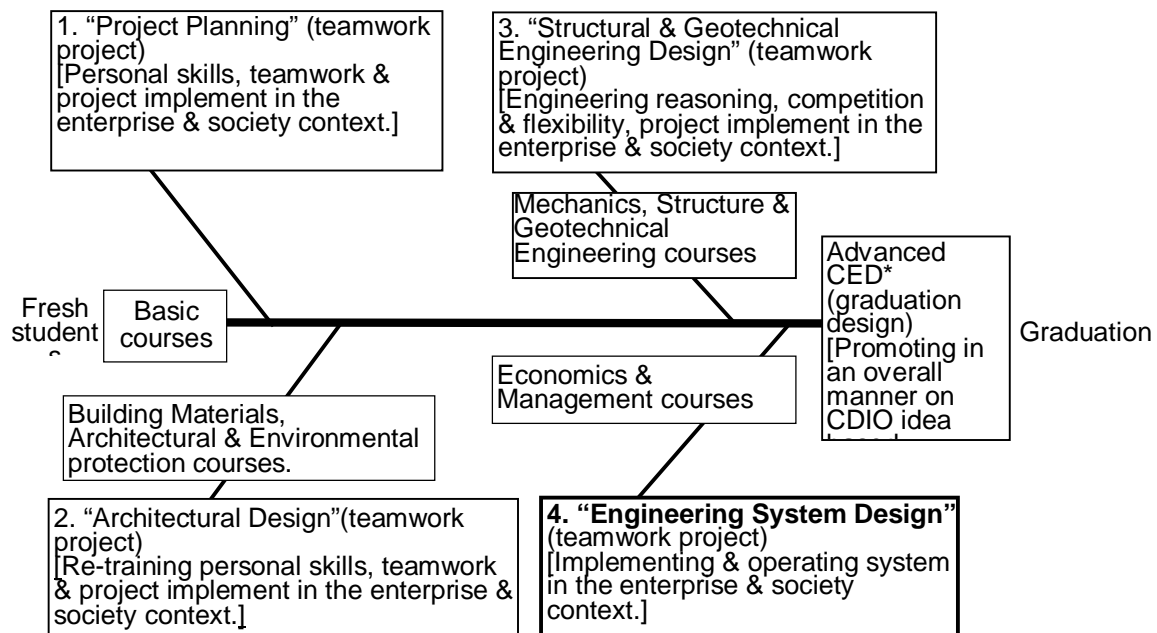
1. "Project Planning" (teamwork project)
[Personal skills, teamwork & project implement in the enterprise & society context.]

3. "Structural & Geotechnical Engineering Design" (teamwork project)
[Engineering reasoning, competition & flexibility, project implement in the enterprise & society context.]

Mechanics, Structure & Geotechnical Engineering courses

Advanced CED* (graduation design) [Promoting in an overall manner on CDIO idea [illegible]

Fresh student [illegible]

Basic courses

Graduation

Economics & Management courses

Building Materials, Architectural & Environmental protection courses.

2. "Architectural Design"(teamwork project)
[Re-training personal skills, teamwork & project implement in the enterprise & society context.]

4. "Engineering System Design" (teamwork project)
[Implementing & operating system in the enterprise & society context.]